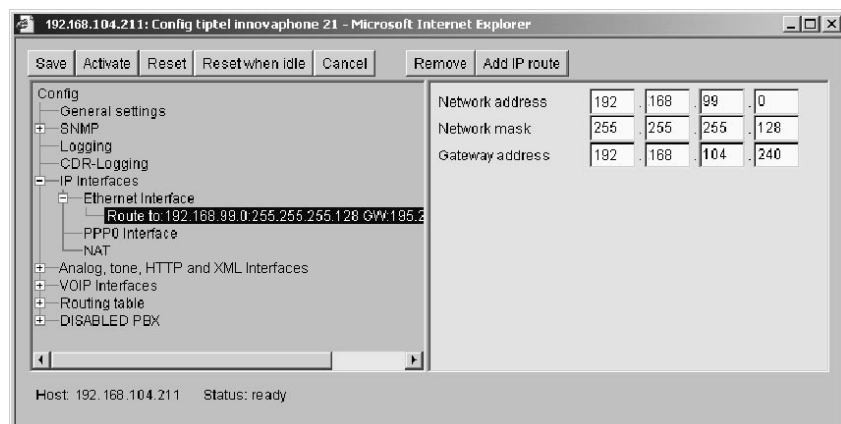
192.168.104.211: Config tiptel innovaphone 21 - Microsoft Internet Explorer

Save | Activate | Reset | Reset when idle | Cancel | Remove | Add IP route

Config
General settings
SNMP
Logging
CDR-Logging
IP Interfaces
Ethernet Interface
Route to:192.168.99.0:255.255.255.128 GW:195.2
PPP0 Interface
NAT
Analog, tone, HTTP and XML Interfaces
VOIP Interfaces
Routing table
DISABLED PBX

| | | | | |
|---|---|---|---|---|
| Network address | 192 | 168 | 99 | 0 |
| Network mask | 255 | 255 | 255 | 128 |
| Gateway address | 192 | 168 | 104 | 240 |

Host: 192.168.104.211 Status: ready